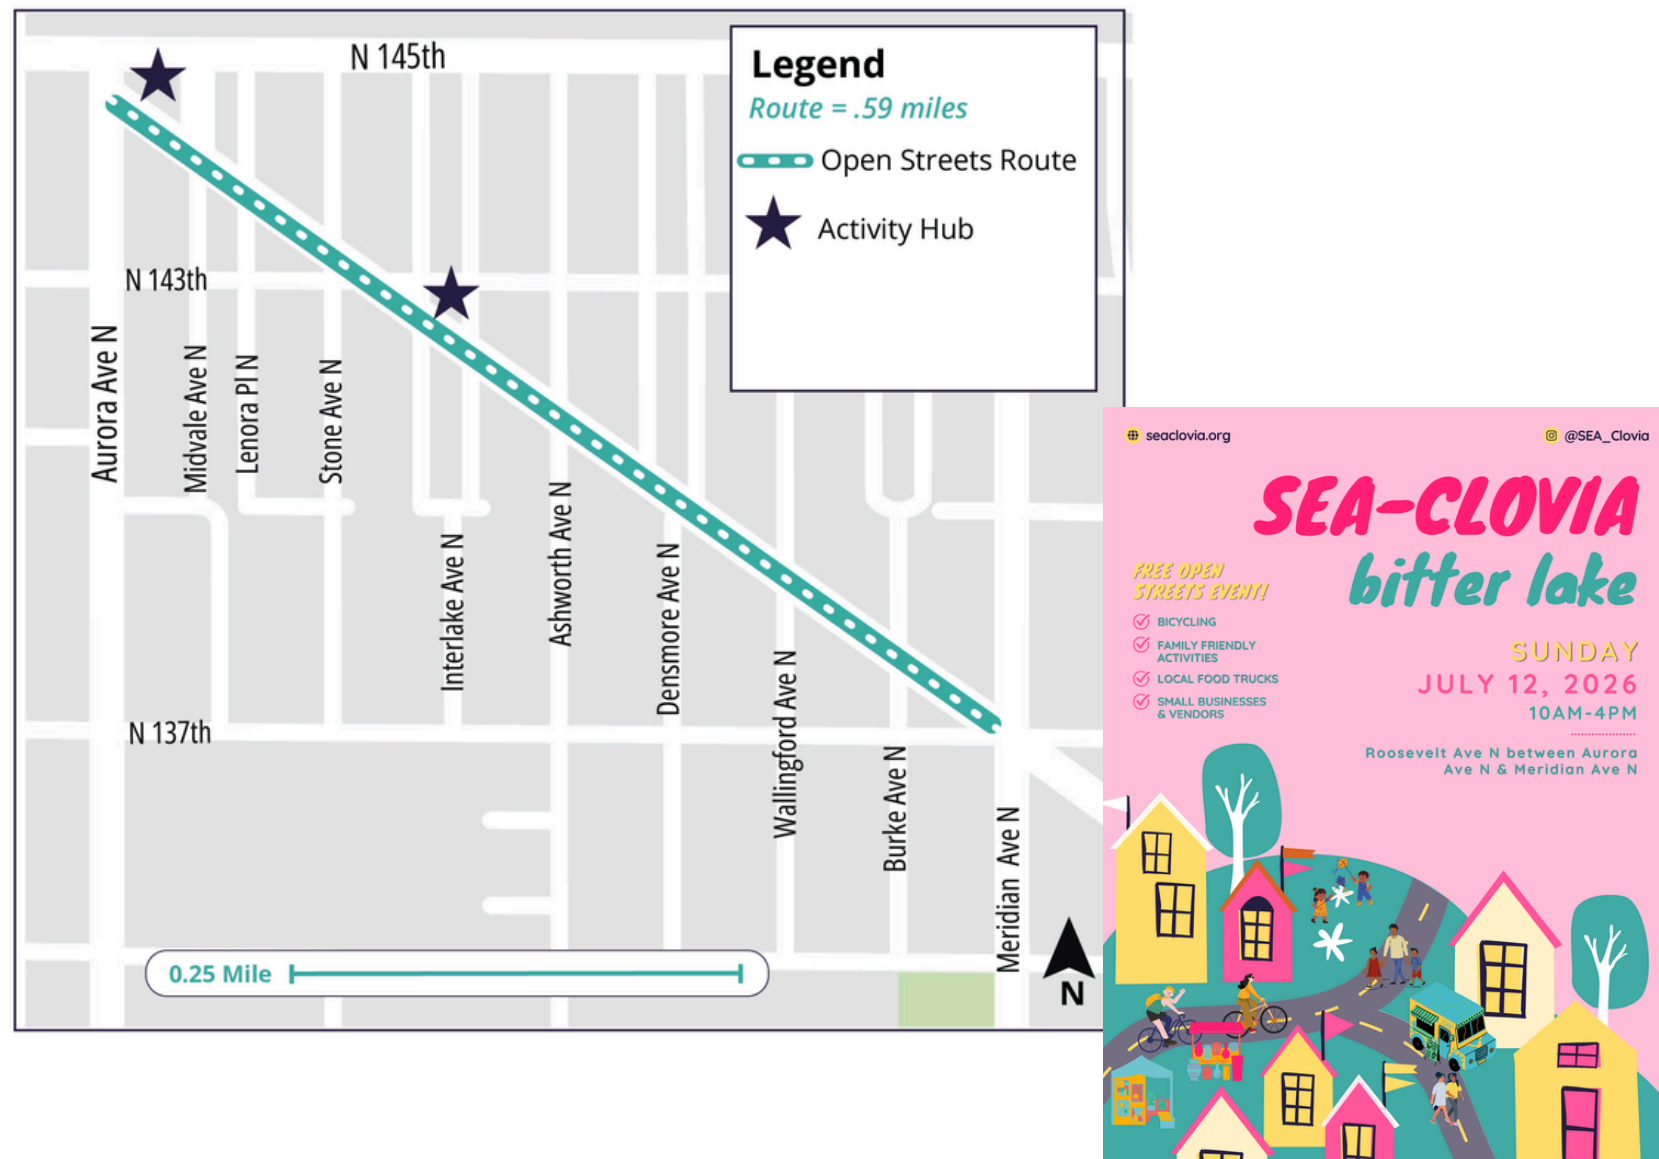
N 145th

Legend
Route = .59 miles
Open Streets Route
Activity Hub

N 143th

Aurora Ave N
Midvale Ave N
Lenora Pl N
Stone Ave N
Interlake Ave N
Ashworth Ave N
Densmore Ave N
Wallingford Ave N
Burke Ave N
Meridian Ave N

N 137th

0.25 Mile

N

seaclovia.org
@SEA_Clovia

SEA-CLOVIA
bitter lake

FREE OPEN STREETS EVENT!
BICYCLING
FAMILY FRIENDLY ACTIVITIES
LOCAL FOOD TRUCKS
SMALL BUSINESSES & VENDORS

SUNDAY
JULY 12, 2026
10AM-4PM

Roosevelt Ave N between Aurora Ave N & Meridian Ave N